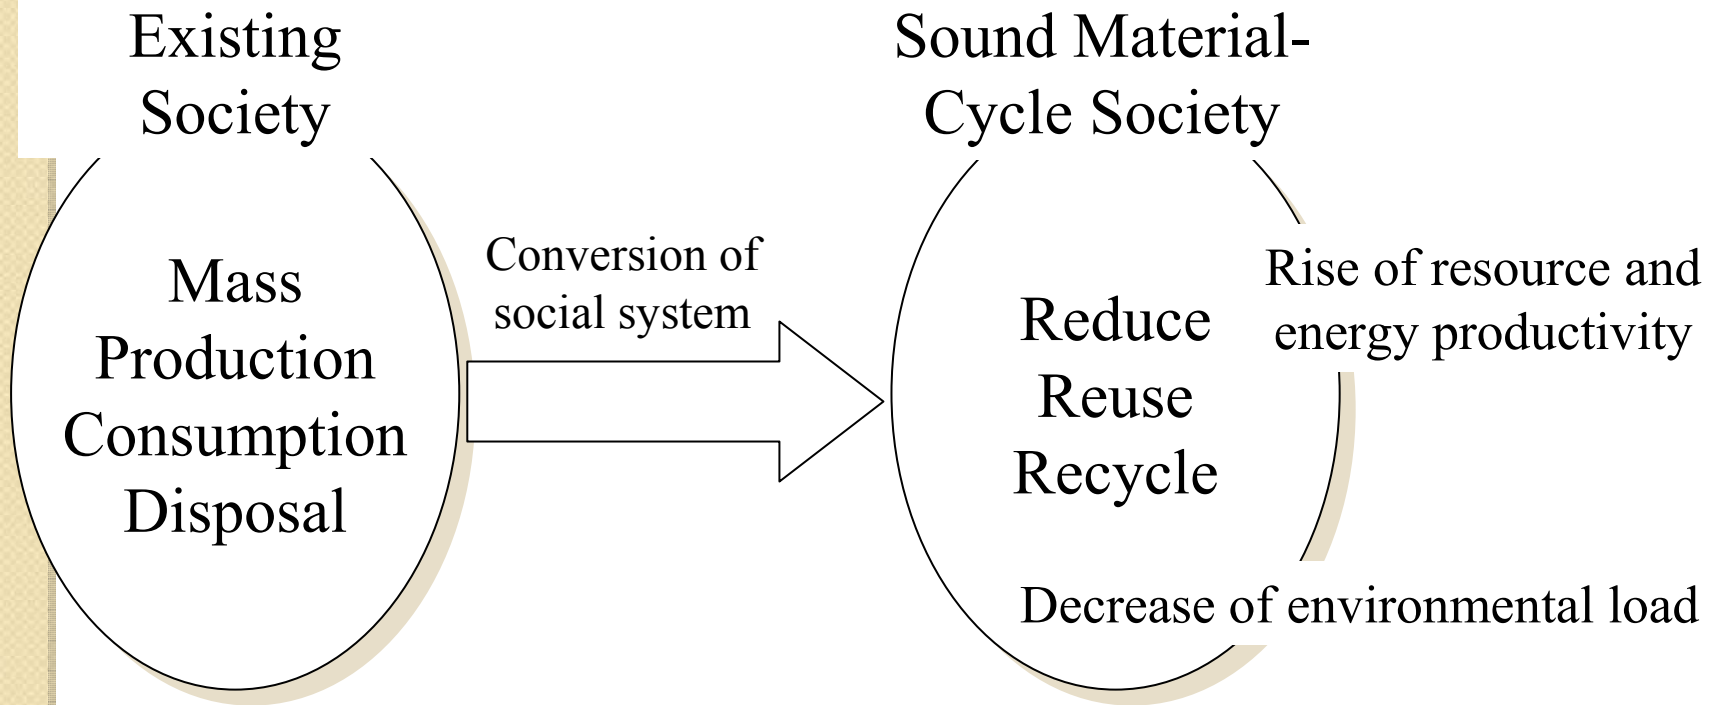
Existing Society

Mass
Production
Consumption
Disposal

Conversion of social system

Sound Material-Cycle Society

Reduce
Reuse
Recycle

Rise of resource and energy productivity

Decrease of environmental load